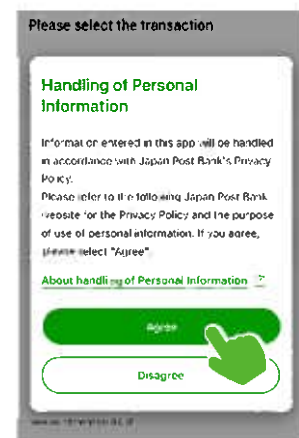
Please select the transaction

Handling of Personal Information

Information entered in this app will be handled in accordance with Japan Post Bank's Privacy Policy.
Please refer to the following Japan Post Bank website for the Privacy Policy and the purpose of use of personal information. If you agree, please select "Agree".

About handling of Personal Information

Agree

Disagree

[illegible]